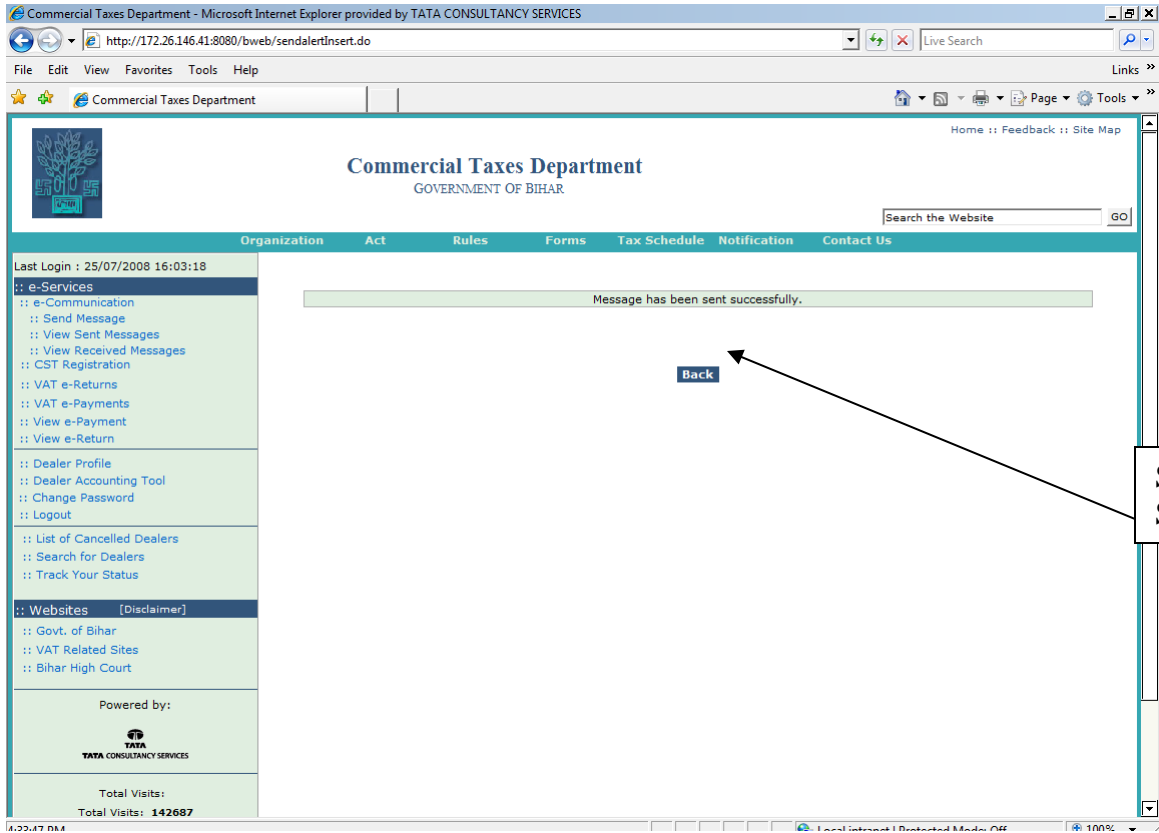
Commercial Taxes Department - Microsoft Internet Explorer provided by TATA CONSULTANCY SERVICES

http://172.26.146.41:8080/bweb/sendalertInsert.do

Live Search

File Edit View Favorites Tools Help

Links »

Commercial Taxes Department

Page ▾ Tools ▾

Home :: Feedback :: Site Map

Commercial Taxes Department

GOVERNMENT OF BIHAR

Search the Website GO

Organization Act Rules Forms Tax Schedule Notification Contact Us

Last Login : 25/07/2008 16:03:18

:: e-Services
:: e-Communication
:: Send Message
:: View Sent Messages
:: View Received Messages
:: CST Registration
:: VAT e-Returns
:: VAT e-Payments
:: View e-Payment
:: View e-Return

:: Dealer Profile
:: Dealer Accounting Tool
:: Change Password
:: Logout

:: List of Cancelled Dealers
:: Search for Dealers
:: Track Your Status

:: Websites [Disclaimer]
:: Govt. of Bihar
:: VAT Related Sites
:: Bihar High Court

Powered by:

TATA
TATA CONSULTANCY SERVICES

Total Visits:
Total Visits: 142687

Message has been sent successfully.

Back

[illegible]

4:33:47 PM

Local intranet | Protected Mode: Off

100%